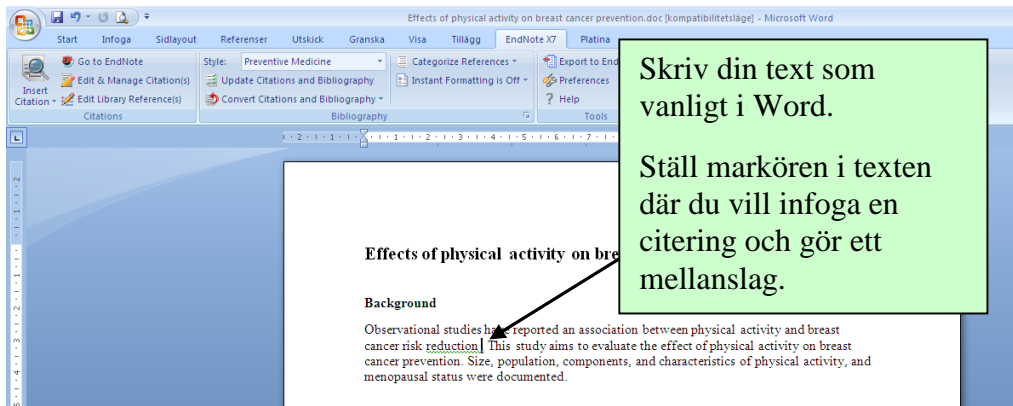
Effects of physical activity on breast cancer prevention.doc [kompatibilitetsläge] - Microsoft Word

Start Infoga Sidlayout Referenser Utskick Granska Visa Tillägg EndNote X7 Platina

Insert Citation
Go to EndNote
Edit & Manage Citation(s)
Edit Library Reference(s)
Citations

Style: Preventive Medicine
Update Citations and Bibliography
Convert Citations and Bibliography
Bibliography

Categorize References
Instant Formatting is Off

Export to End
Preferences
Help
Tools

Skriv din text som vanligt i Word.

Ställ markören i texten där du vill infoga en citering och gör ett mellanslag.

Effects of physical activity on bre

Background

Observational studies have reported an association between physical activity and breast cancer risk reduction. This study aims to evaluate the effect of physical activity on breast cancer prevention. Size, population, components, and characteristics of physical activity, and menopausal status were documented.